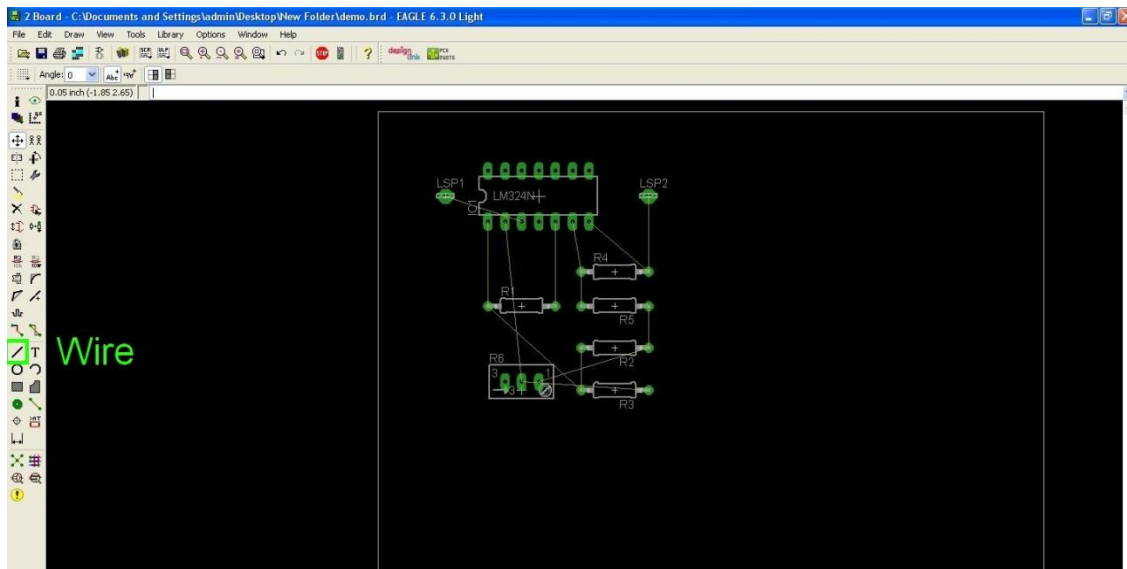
2 Board - C:\Documents and Settings\admin\Desktop\New Folder\demo.brd - EAGLE 6.3.0 Light

File Edit Draw View Tools Library Options Window Help

Angle: 0

0.05 inch (-1.85 2.65)

Wire

LSP1
IC1
LM324N
LSP2
R4
R1
R5
R2
R6
3
1
3
R3